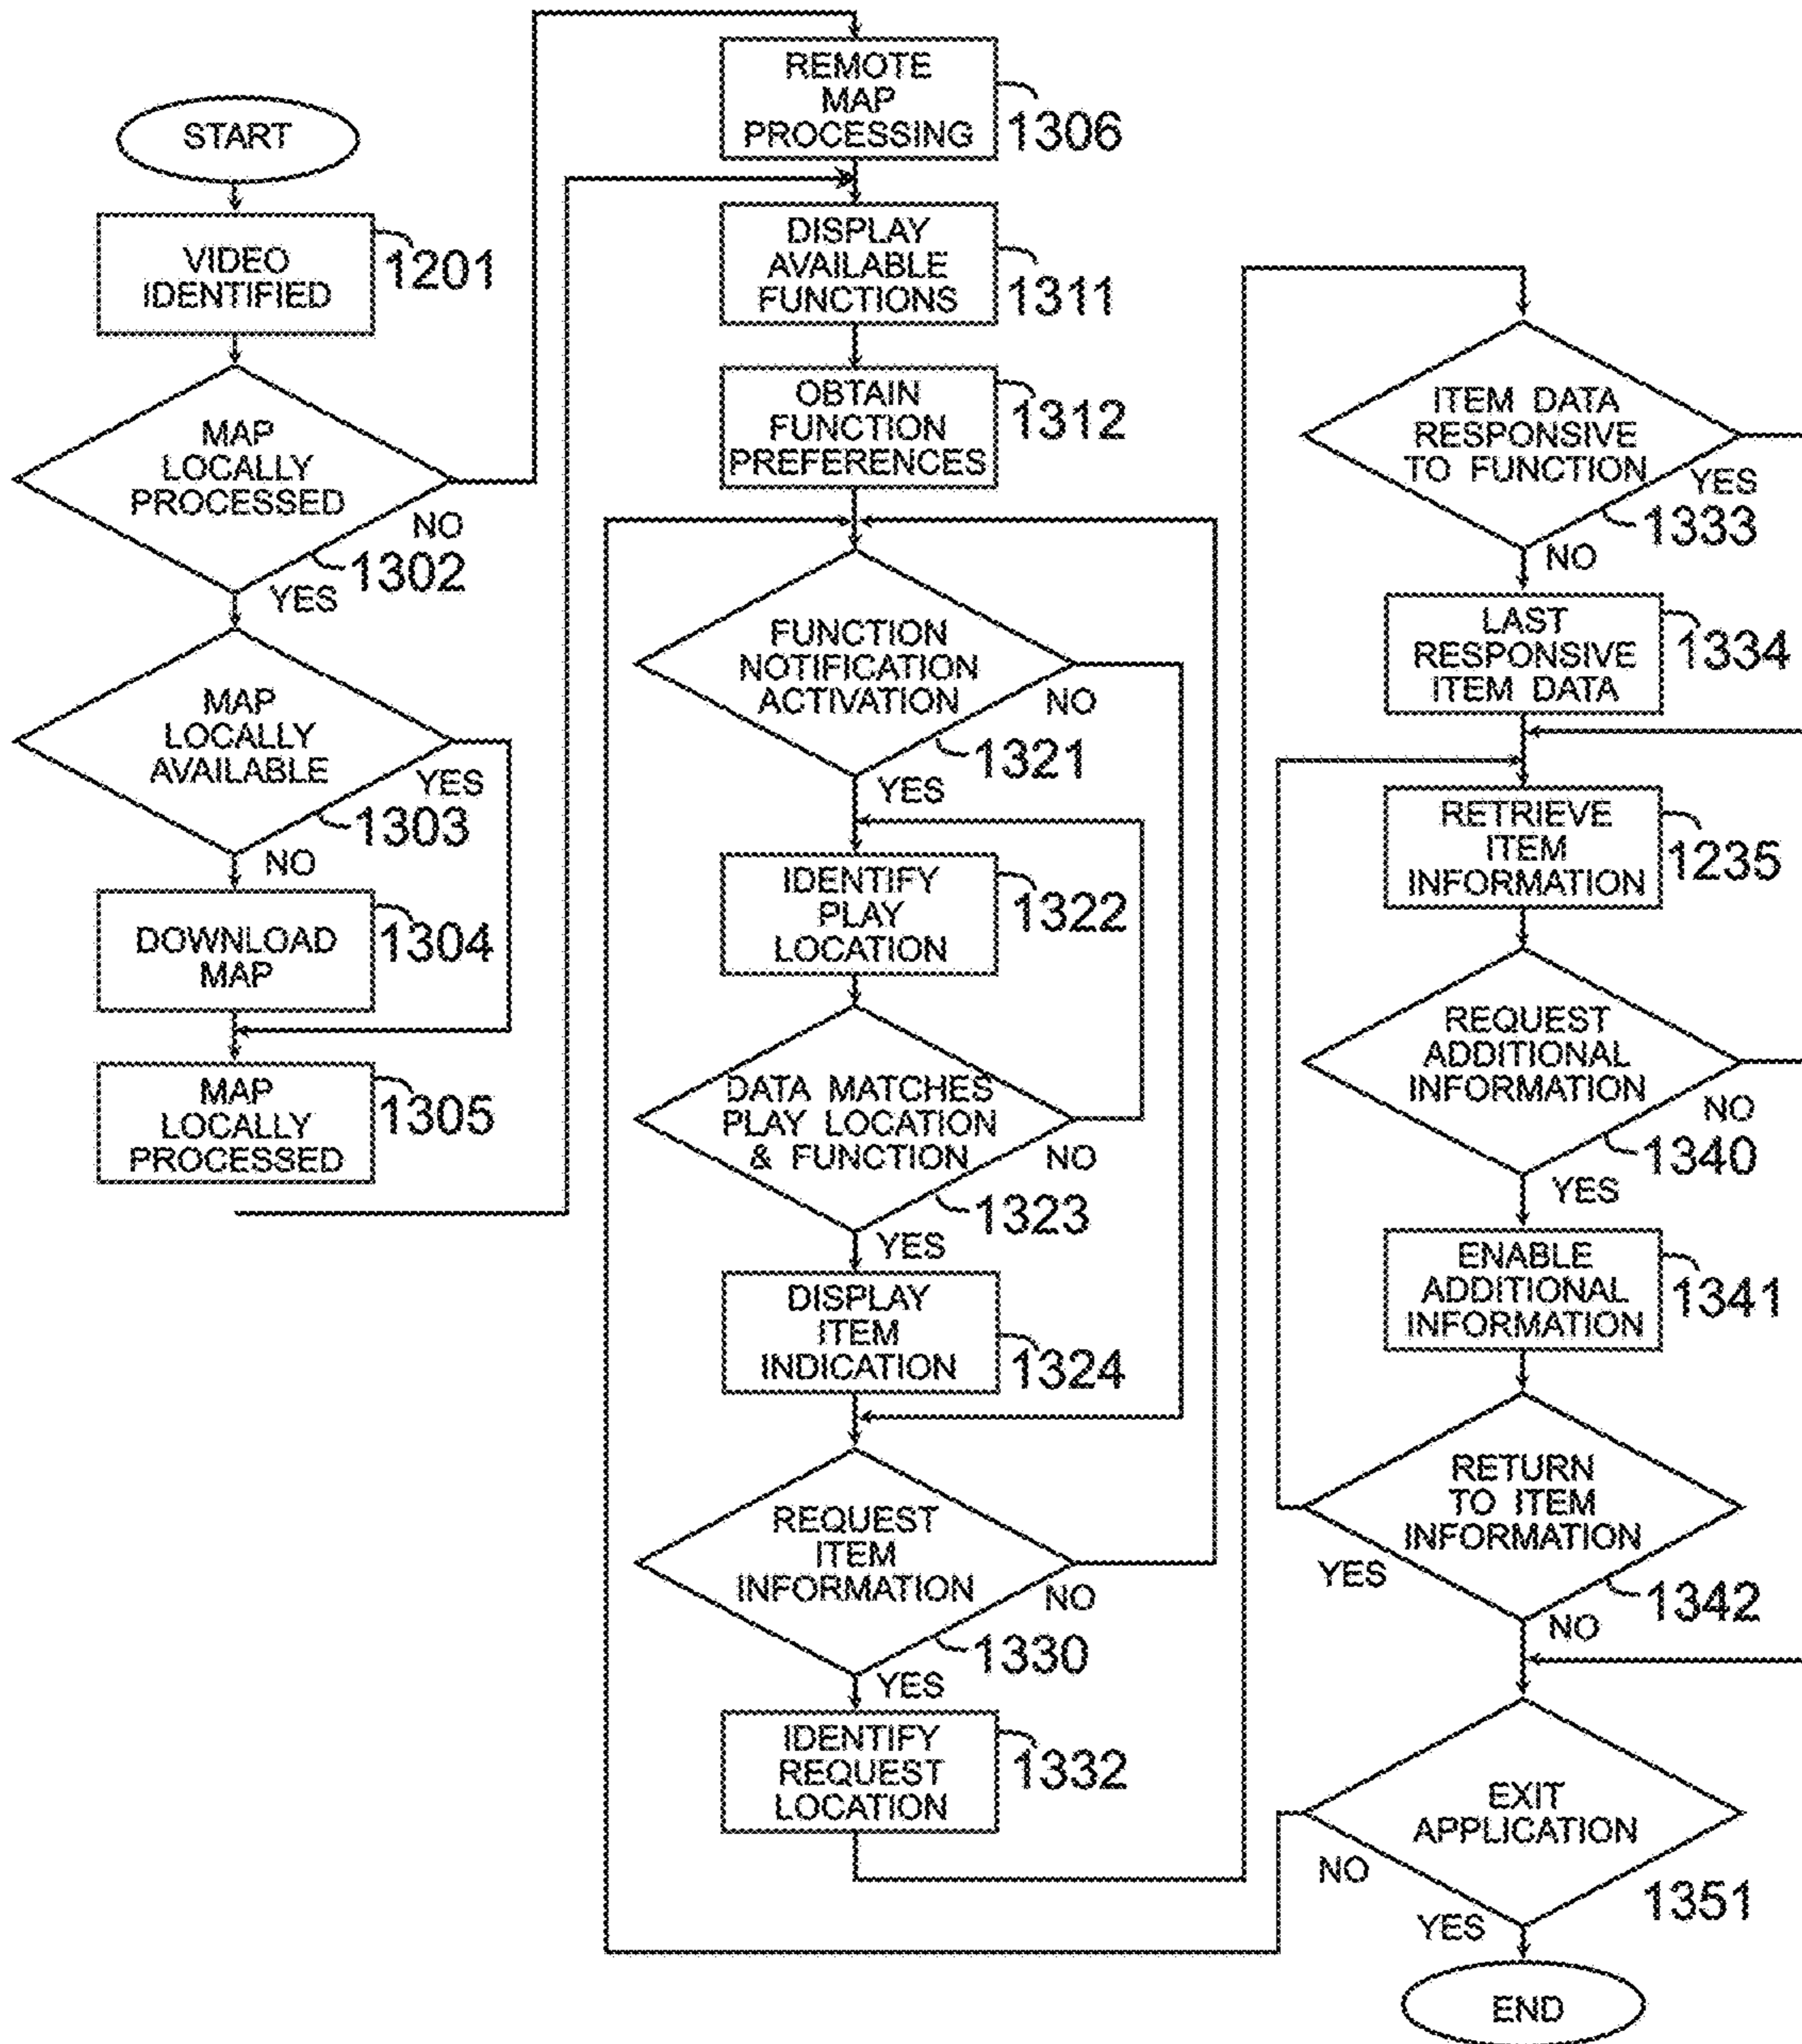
START

VIDEO IDENTIFIED 1201

MAP LOCALLY PROCESSED 1302
NO
YES

MAP LOCALLY AVAILABLE 1303
YES
NO

DOWNLOAD MAP 1304

MAP LOCALLY PROCESSED 1305

REMOTE MAP PROCESSING 1306

DISPLAY AVAILABLE FUNCTIONS 1311

OBTAIN FUNCTION PREFERENCES 1312

FUNCTION NOTIFICATION ACTIVATION 1321
NO
YES

IDENTIFY PLAY LOCATION 1322

DATA MATCHES PLAY LOCATION & FUNCTION 1323
NO
YES

DISPLAY ITEM INDICATION 1324

REQUEST ITEM INFORMATION 1330
NO
YES

IDENTIFY REQUEST LOCATION 1332

ITEM DATA RESPONSIVE TO FUNCTION 1333
YES
NO

LAST RESPONSIVE ITEM DATA 1334

RETRIEVE ITEM INFORMATION 1235

REQUEST ADDITIONAL INFORMATION 1340
NO
YES

ENABLE ADDITIONAL INFORMATION 1341

RETURN TO ITEM INFORMATION 1342
YES
NO

EXIT APPLICATION 1351
NO
YES

END